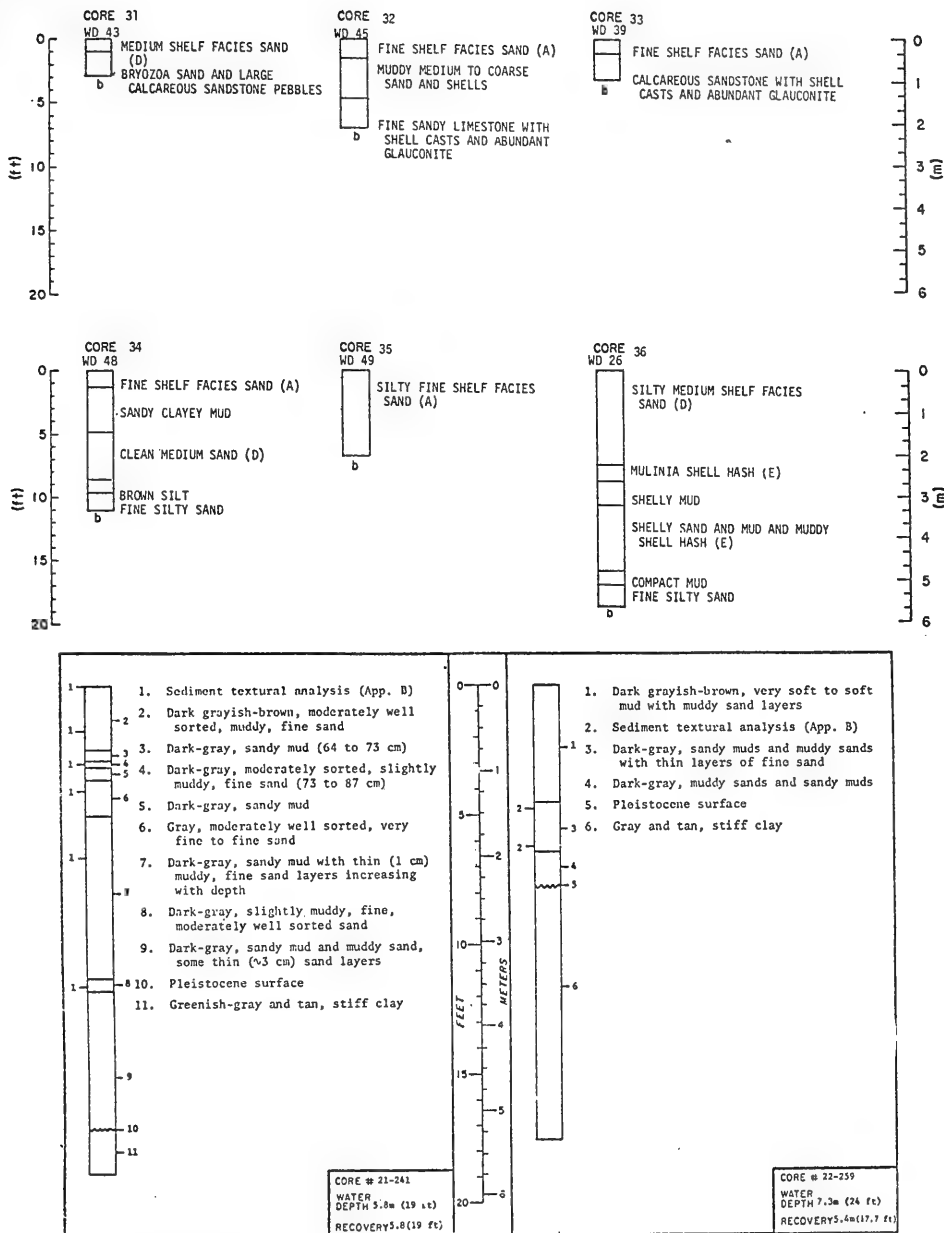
CORE 31
WD 43
MEDIUM SHELF FACIES SAND (D)
BRYOZOA SAND AND LARGE CALCAREOUS SANDSTONE PEBBLES
b

CORE 32
WD 45
FINE SHELF FACIES SAND (A)
MUDDY MEDIUM TO COARSE SAND AND SHELLS
FINE SANDY LIMESTONE WITH SHELL CASTS AND ABUNDANT GLAUCONITE
b

CORE 33
WD 39
FINE SHELF FACIES SAND (A)
CALCAREOUS SANDSTONE WITH SHELL CASTS AND ABUNDANT GLAUCONITE
b

(ft) 0 5 10 15 20
(m) 0 1 2 3 4 5 6

CORE 34
WD 48
FINE SHELF FACIES SAND (A)
SANDY CLAYEY MUD
CLEAN MEDIUM SAND (D)
BROWN SILT
FINE SILTY SAND
b

CORE 35
WD 49
SILTY FINE SHELF FACIES SAND (A)
b

CORE 36
WD 26
SILTY MEDIUM SHELF FACIES SAND (D)
MULINIA SHELL HASH (E)
SHELLY MUD
SHELLY SAND AND MUD AND MUDDY SHELL HASH (E)
COMPACT MUD
FINE SILTY SAND
b

(ft) 0 5 10 15 20
(m) 0 1 2 3 4 5 6

1. Sediment textural analysis (App. B)
2. Dark grayish-brown, moderately well sorted, muddy, fine sand
3. Dark-gray, sandy mud (64 to 73 cm)
4. Dark-gray, moderately sorted, slightly muddy, fine sand (73 to 87 cm)
5. Dark-gray, sandy mud
6. Gray, moderately well sorted, very fine to fine sand
7. Dark-gray, sandy mud with thin (1 cm) muddy, fine sand layers increasing with depth
8. Dark-gray, slightly muddy, fine, moderately well sorted sand
9. Dark-gray, sandy mud and muddy sand, some thin (~3 cm) sand layers
10. Pleistocene surface
11. Greenish-gray and tan, stiff clay

1 2 3 4 5 6 7 8 9 10 11

CORE # 21-241
WATER DEPTH 5.8m (19 ft)
RECOVERY 5.8 (19 ft)

FEET 0 5 10 15 20
METERS 0 1 2 3 4 5 6

1. Dark grayish-brown, very soft to soft mud with muddy sand layers
2. Sediment textural analysis (App. B)
3. Dark-gray, sandy muds and muddy sands with thin layers of fine sand
4. Dark-gray, muddy sands and sandy muds
5. Pleistocene surface
6. Gray and tan, stiff clay

1 2 3 4 5 6

CORE # 22-259
WATER DEPTH 7.3m (24 ft)
RECOVERY 5.4m (17.7 ft)